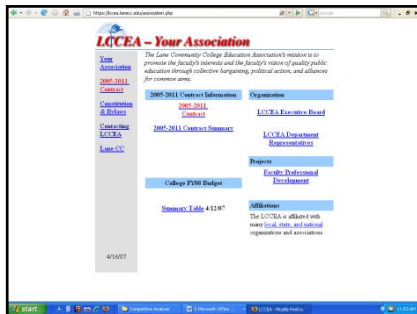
https://lccea.lanecc.edu/association.php

LCCEA – Your Association

Your Association

2005-2011 Contract

Constitution & Bylaws

Contacting LCCEA

Lane CC

The Lane Community College Education Association's mission is to promote the faculty's interests and the faculty's vision of quality public education through collective bargaining, political action, and alliances for common aims.

2005-2011 Contract Information

2005-2011 Contract

2005-2011 Contract Summary

Organization

LCCEA Executive Board

LCCEA Department Representatives

Projects

Faculty Professional Development

College FY08 Budget

Summary Table 4/12/07

Affiliations

The LCCEA is affiliated with many local, state, and national organizations and associations.

4/16/07

start

Competitive Analysis

3 Microsoft Office ...

LCCEA - Mozilla Firefox

11:52 AM